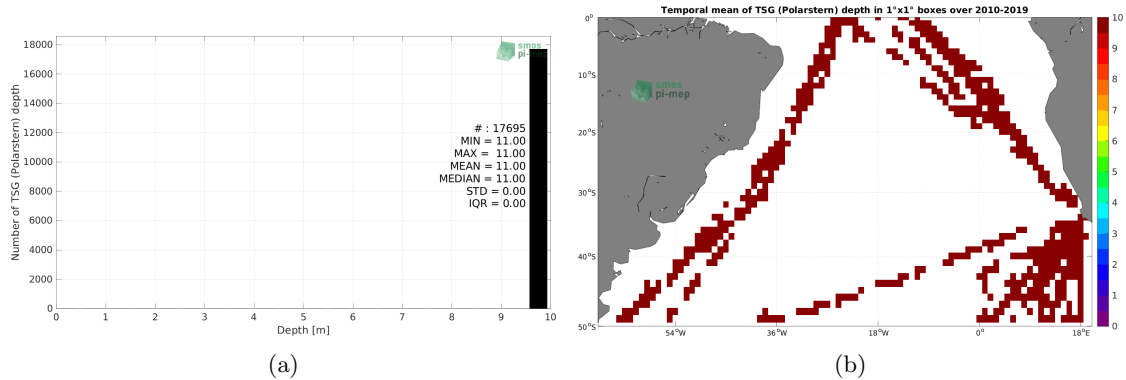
18000
16000
14000
12000
10000
8000
6000
4000
2000
0

Number of TSG (Polarstern) depth

smos pi-mep

# : 17695
MIN = 11.00
MAX = 11.00
MEAN = 11.00
MEDIAN = 11.00
STD = 0.00
IQR = 0.00

0 1 2 3 4 5 6 7 8 9 10
Depth [m]

(a)

Temporal mean of TSG (Polarstern) depth in 1°x1° boxes over 2010-2019

0°
10°S
20°S
30°S
40°S
50°S

smos pi-mep

54°W 36°W 18°W 0° 18°E

10
9
8
7
6
5
4
3
2
1
0

(b)